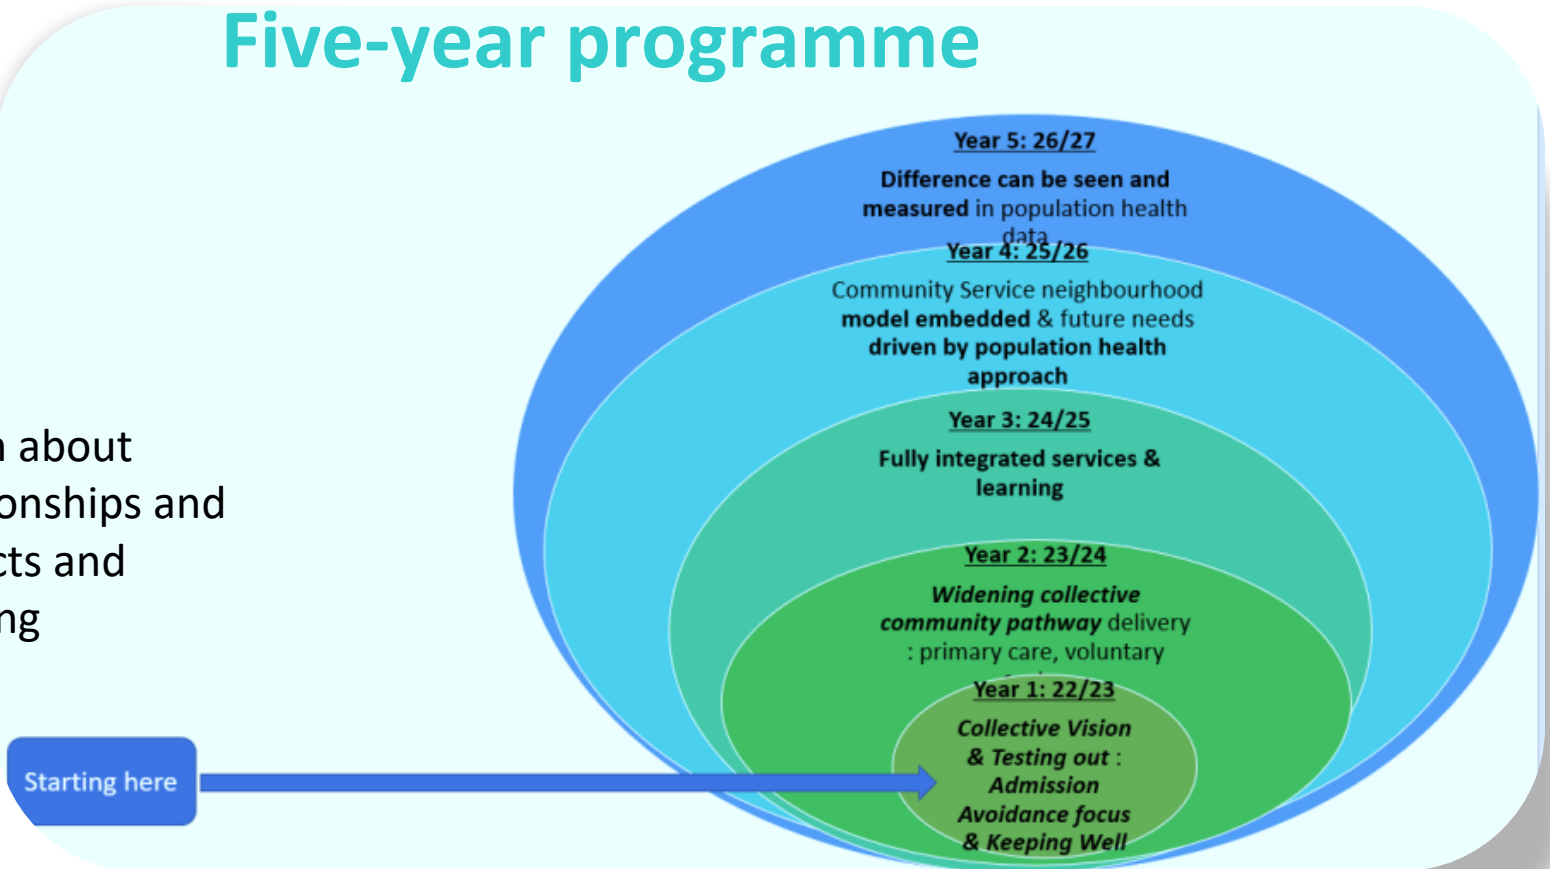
Five-year programme

Year 5: 26/27

**Difference can be seen and measured** in population health data

Year 4: 25/26

Community Service neighbourhood **model embedded** & future needs **driven by population health approach**

Year 3: 24/25

**Fully integrated services & learning**

Year 2: 23/24

***Widening collective community pathway*** delivery : primary care, voluntary

Year 1: 22/23

***Collective Vision & Testing out : Admission Avoidance focus & Keeping Well***

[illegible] about
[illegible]onships and
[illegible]cts and
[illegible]ng

Starting here